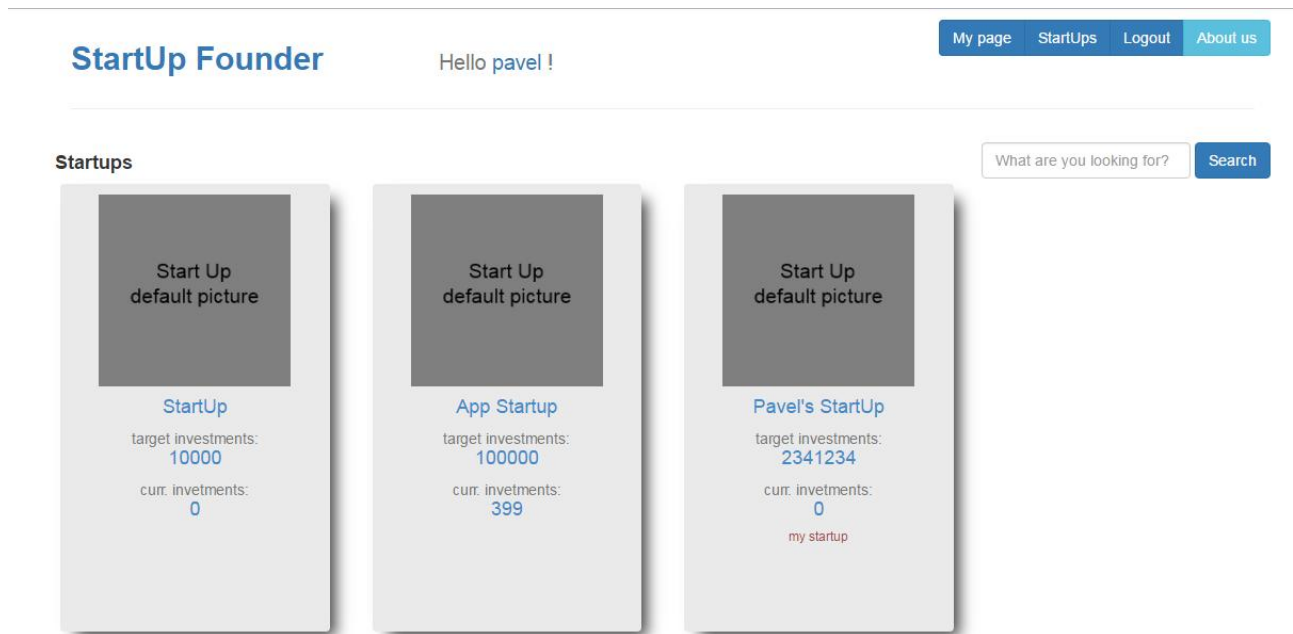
StartUp Founder

Hello pavel !

My page StartUps Logout About us

Startups

What are you looking for? Search

Start Up default picture

StartUp

target investments:
10000

curr. invetments:
0

Start Up default picture

App Startup

target investments:
100000

curr. invetments:
399

Start Up default picture

Pavel's StartUp

target investments:
2341234

curr. invetments:
0

my startup